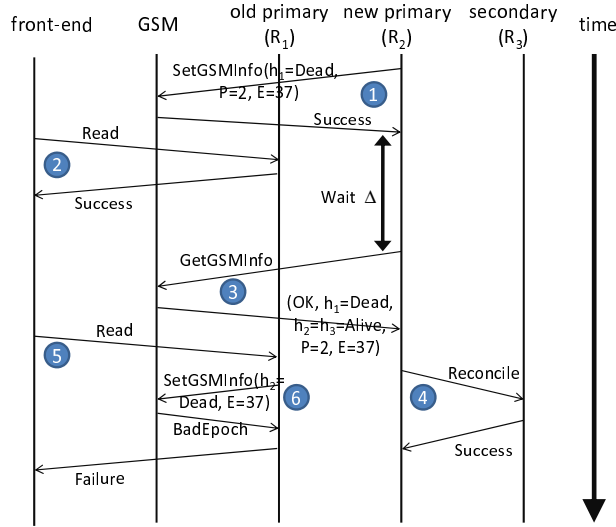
front-end GSM old primary ($R_1$) new primary ($R_2$) secondary ($R_3$) time

SetGSMInfo($h_1$=Dead, P=2, E=37)

1

Success

Read

2

Success

Wait $\Delta$

GetGSMInfo

3

(OK, $h_1$=Dead, $h_2$=$h_3$=Alive, P=2, E=37)

Read

5

SetGSMInfo($h_2$=Dead, E=37)

6

4

Reconcile

BadEpoch

Success

Failure